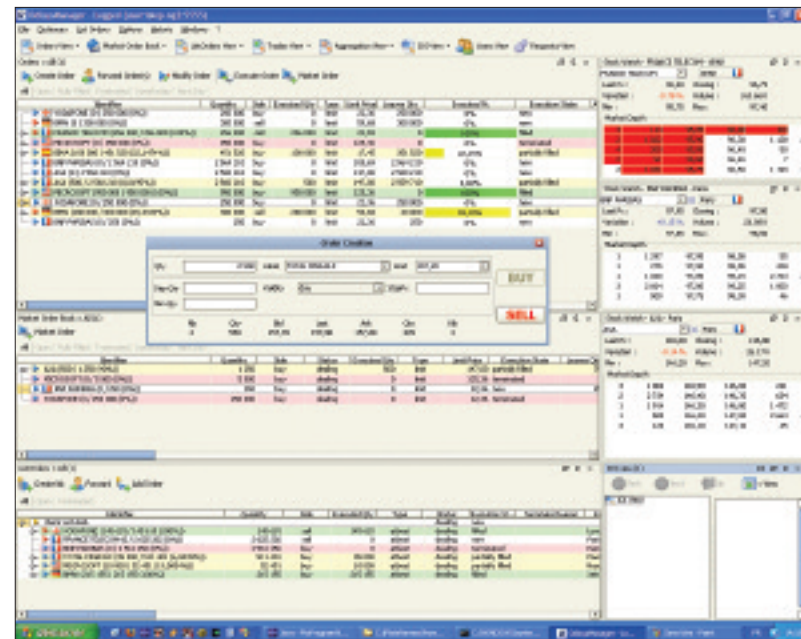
Order Creation

Qty

BUY

SELL

Market Order Book

Market Order

Orders

Create Order

Forward Order(s)

Modify Order

Execute Order

Market Order

Create

Forward

Edit Order

Market Depth

Identifier

Quantity

Side

Type

Status

Buy

Sell

Buy

Sell

Bid

Ask